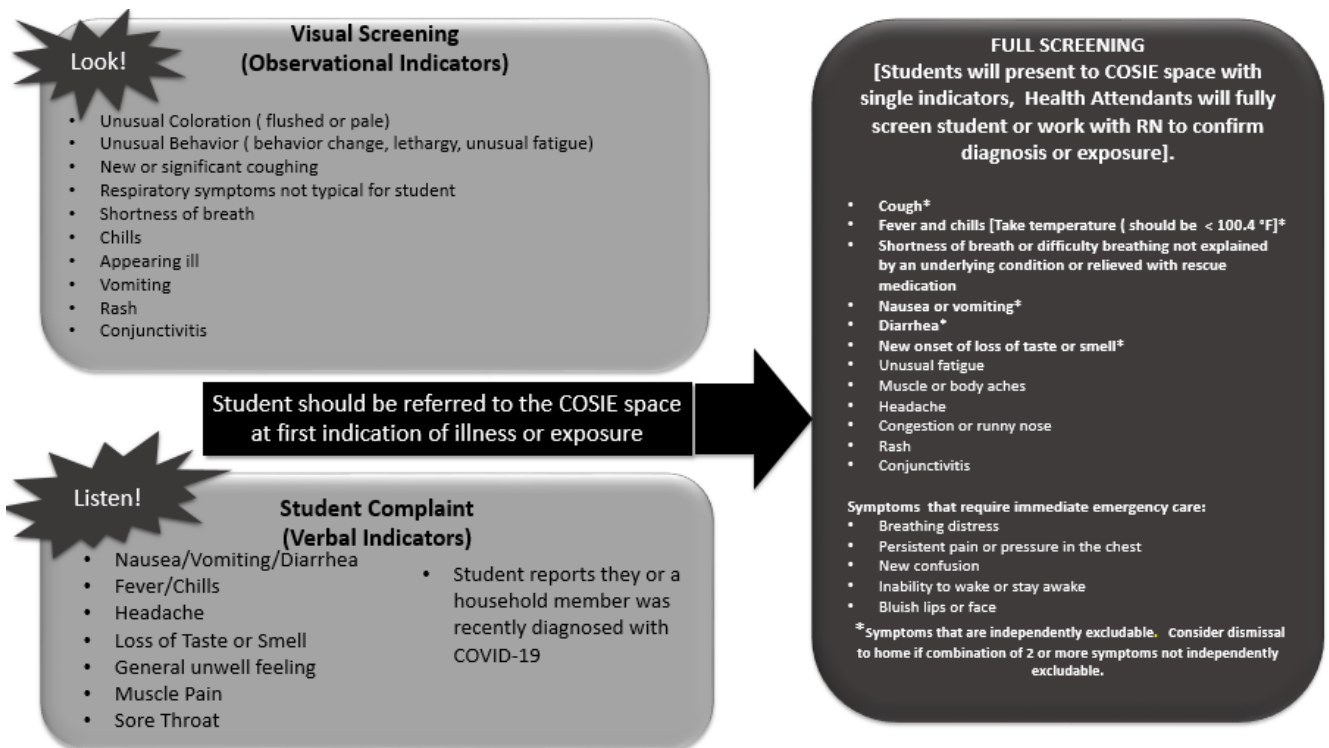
Look!

Visual Screening
(Observational Indicators)

- Unusual Coloration ( flushed or pale)
- Unusual Behavior ( behavior change, lethargy, unusual fatigue)
- New or significant coughing
- Respiratory symptoms not typical for student
- Shortness of breath
- Chills
- Appearing ill
- Vomiting
- Rash
- Conjunctivitis

Student should be referred to the COSIE space at first indication of illness or exposure

Listen!

Student Complaint
(Verbal Indicators)

- Nausea/Vomiting/Diarrhea
- Fever/Chills
- Headache
- Loss of Taste or Smell
- General unwell feeling
- Muscle Pain
- Sore Throat

- Student reports they or a household member was recently diagnosed with COVID-19

FULL SCREENING
[Students will present to COSIE space with single indicators, Health Attendants will fully screen student or work with RN to confirm diagnosis or exposure].

- Cough*
- Fever and chills [Take temperature ( should be < 100.4 °F]*
- Shortness of breath or difficulty breathing not explained by an underlying condition or relieved with rescue medication
- Nausea or vomiting*
- Diarrhea*
- New onset of loss of taste or smell*
- Unusual fatigue
- Muscle or body aches
- Headache
- Congestion or runny nose
- Rash
- Conjunctivitis

Symptoms that require immediate emergency care:
- Breathing distress
- Persistent pain or pressure in the chest
- New confusion
- Inability to wake or stay awake
- Bluish lips or face

*Symptoms that are independently excludable. Consider dismissal to home if combination of 2 or more symptoms not independently excludable.